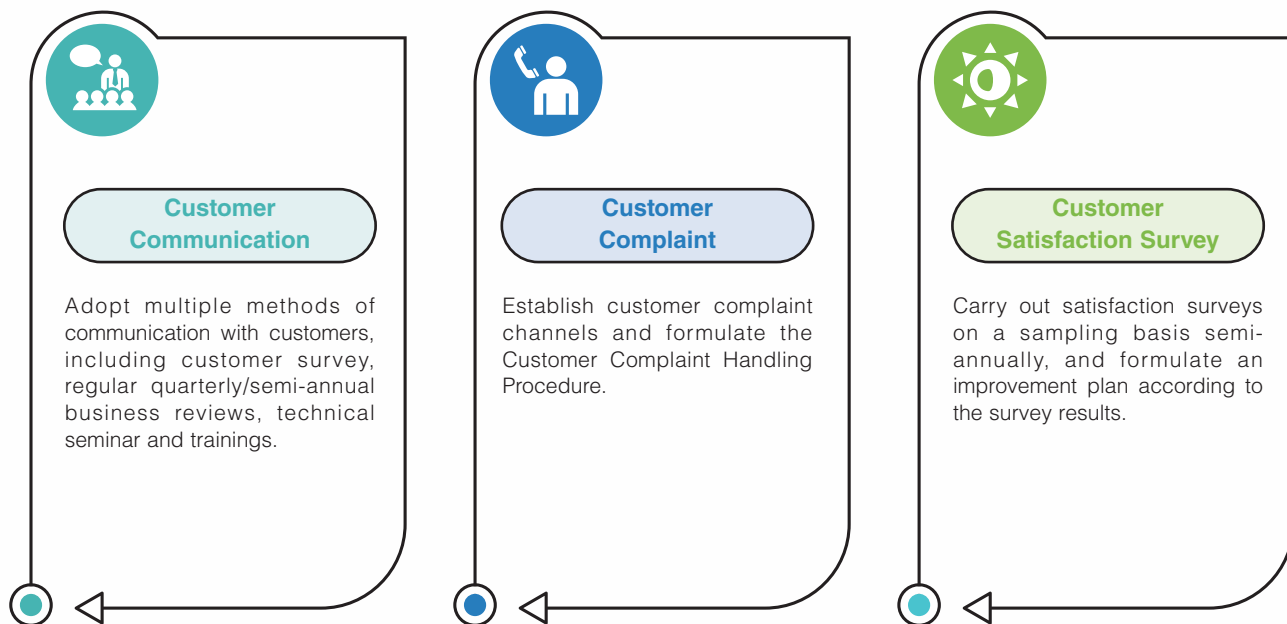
Customer Communication

Adopt multiple methods of communication with customers, including customer survey, regular quarterly/semi-annual business reviews, technical seminar and trainings.

Customer Complaint

Establish customer complaint channels and formulate the Customer Complaint Handling Procedure.

Customer Satisfaction Survey

Carry out satisfaction surveys on a sampling basis semi-annually, and formulate an improvement plan according to the survey results.